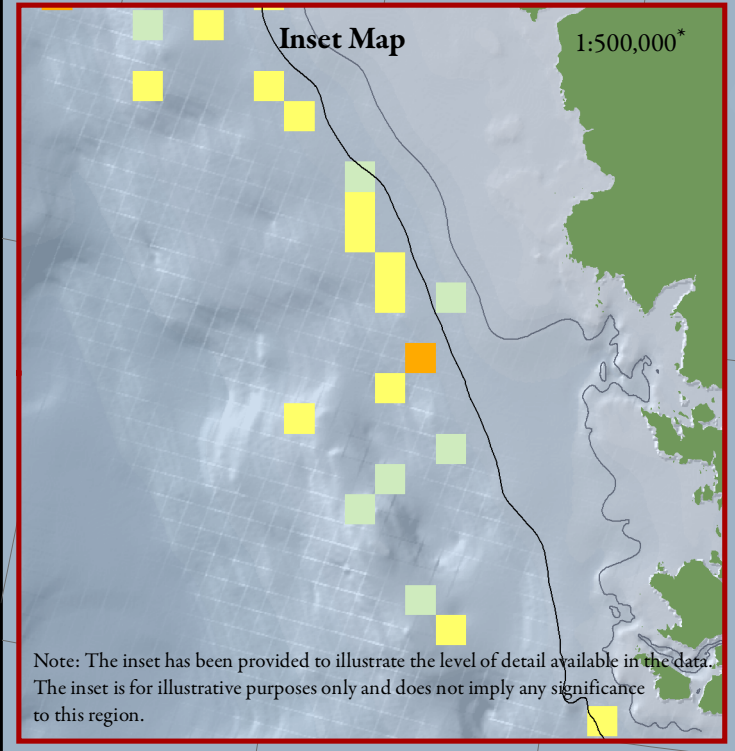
Inset Map

1:500,000*

Note: The inset has been provided to illustrate the level of detail available in the data. The inset is for illustrative purposes only and does not imply any significance to this region.